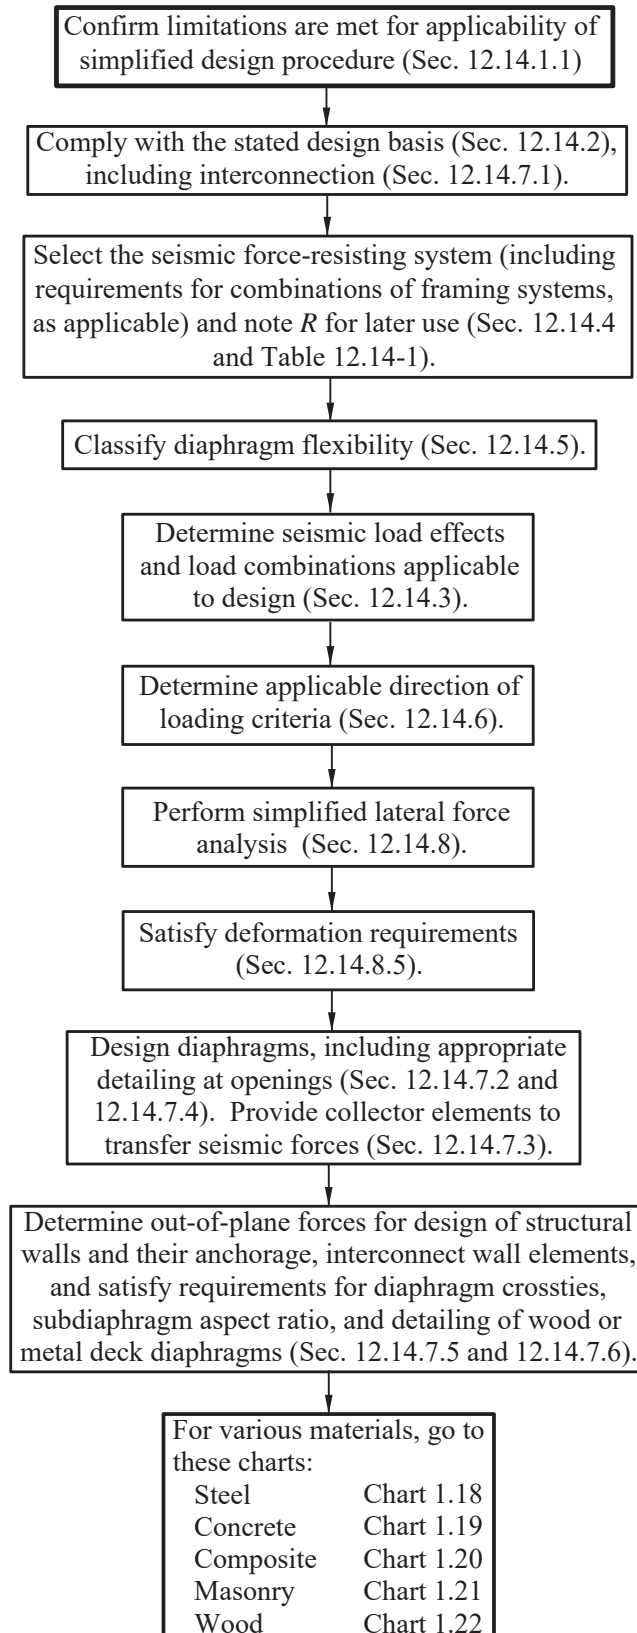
Confirm limitations are met for applicability of simplified design procedure (Sec. 12.14.1.1)

Comply with the stated design basis (Sec. 12.14.2), including interconnection (Sec. 12.14.7.1).

Select the seismic force-resisting system (including requirements for combinations of framing systems, as applicable) and note $R$ for later use (Sec. 12.14.4 and Table 12.14-1).

Classify diaphragm flexibility (Sec. 12.14.5).

Determine seismic load effects and load combinations applicable to design (Sec. 12.14.3).

Determine applicable direction of loading criteria (Sec. 12.14.6).

Perform simplified lateral force analysis (Sec. 12.14.8).

Satisfy deformation requirements (Sec. 12.14.8.5).

Design diaphragms, including appropriate detailing at openings (Sec. 12.14.7.2 and 12.14.7.4). Provide collector elements to transfer seismic forces (Sec. 12.14.7.3).

Determine out-of-plane forces for design of structural walls and their anchorage, interconnect wall elements, and satisfy requirements for diaphragm crossties, subdiaphragm aspect ratio, and detailing of wood or metal deck diaphragms (Sec. 12.14.7.5 and 12.14.7.6).

For various materials, go to these charts:
Steel Chart 1.18
Concrete Chart 1.19
Composite Chart 1.20
Masonry Chart 1.21
Wood Chart 1.22